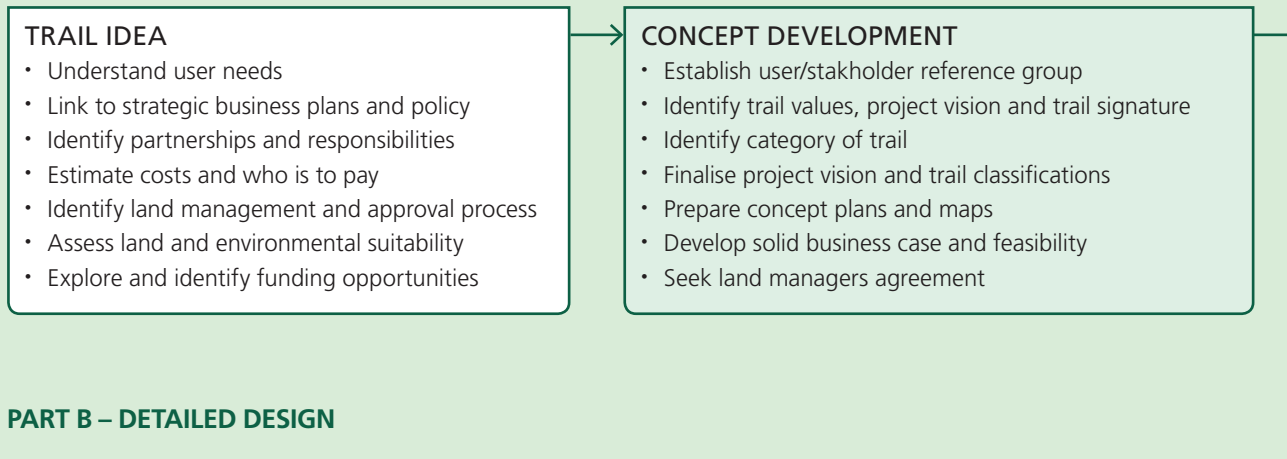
TRAIL IDEA

- Understand user needs
- Link to strategic business plans and policy
- Identify partnerships and responsibilities
- Estimate costs and who is to pay
- Identify land management and approval process
- Assess land and environmental suitability
- Explore and identify funding opportunities

CONCEPT DEVELOPMENT

- Establish user/stakholder reference group
- Identify trail values, project vision and trail signature
- Identify category of trail
- Finalise project vision and trail classifications
- Prepare concept plans and maps
- Develop solid business case and feasibility
- Seek land managers agreement

PART B – DETAILED DESIGN